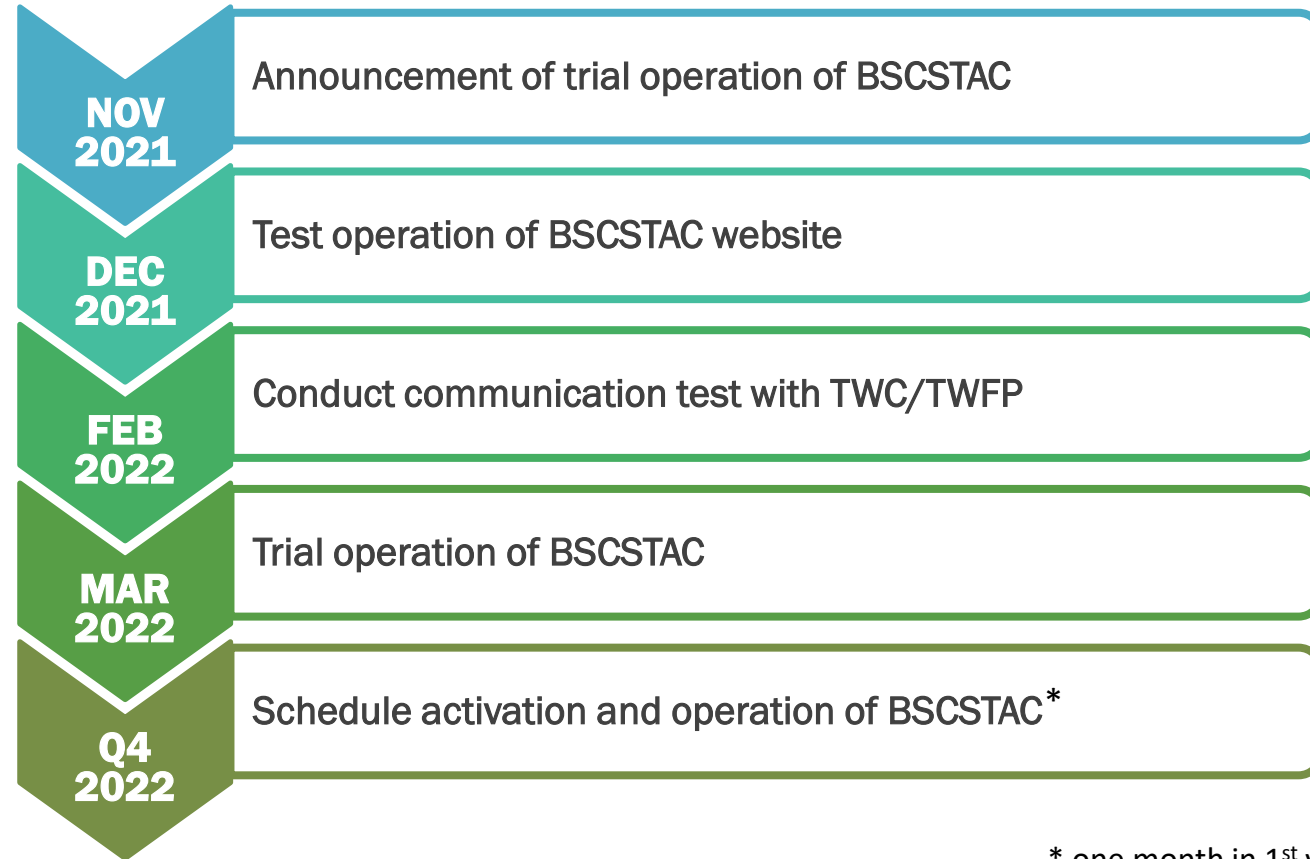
NOV 2021

Announcement of trial operation of BSCSTAC

DEC 2021

Test operation of BSCSTAC website

FEB 2022

Conduct communication test with TWC/TWFP

MAR 2022

Trial operation of BSCSTAC

Q4 2022

Schedule activation and operation of BSCSTAC*

* one month in 1$^{st}$ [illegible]